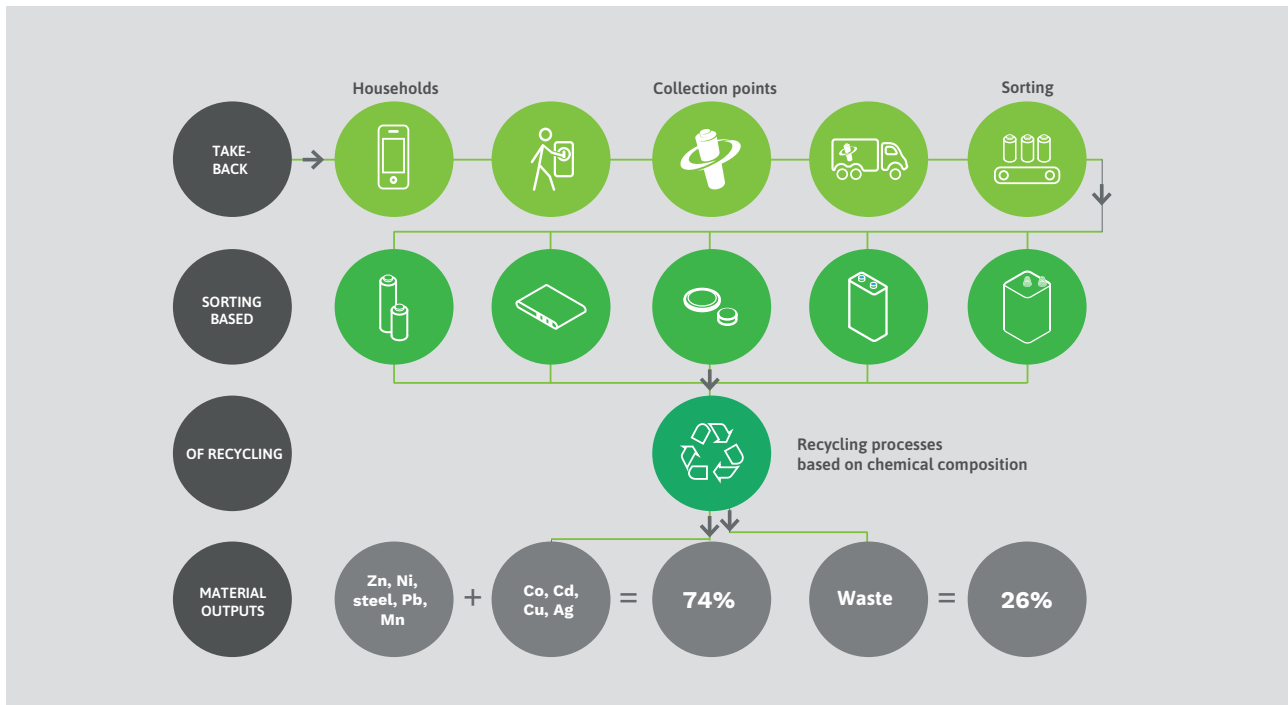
Households

Collection points

Sorting

TAKE-BACK

SORTING BASED

OF RECYCLING

Recycling processes based on chemical composition

MATERIAL OUTPUTS

Zn, Ni, steel, Pb, Mn

+

Co, Cd, Cu, Ag

=

74%

Waste

=

26%